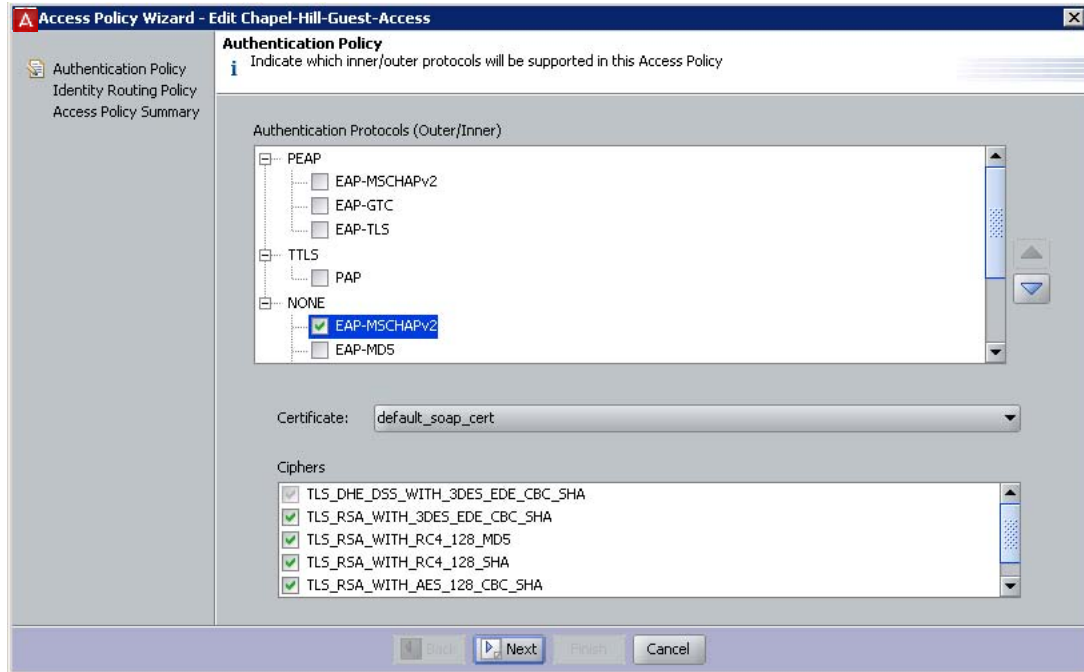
Access Policy Wizard - Edit Chapel-Hill-Guest-Access

Authentication Policy
Identity Routing Policy
Access Policy Summary

Authentication Policy
Indicate which inner/outer protocols will be supported in this Access Policy

Authentication Protocols (Outer/Inner)

PEAP
EAP-MSCHAPv2
EAP-GTC
EAP-TLS
TTLS
PAP
NONE
EAP-MSCHAPv2
EAP-MD5

Certificate: default_soap_cert

Ciphers
TLS_DHE_DSS_WITH_3DES_EDE_CBC_SHA
TLS_RSA_WITH_3DES_EDE_CBC_SHA
TLS_RSA_WITH_RC4_128_MD5
TLS_RSA_WITH_RC4_128_SHA
TLS_RSA_WITH_AES_128_CBC_SHA

Back Next Finish Cancel